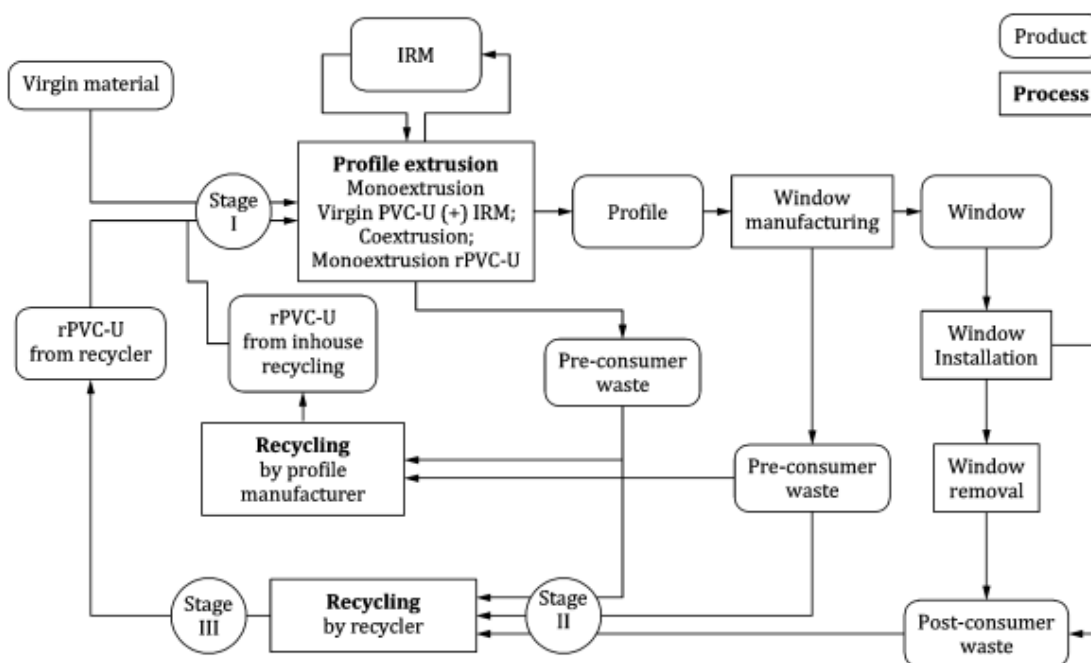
Product

Process

IRM

Virgin material

Stage I

Profile extrusion
Monoextrusion
Virgin PVC-U (+) IRM;
Coextrusion;
Monoextrusion rPVC-U

Profile

Window manufacturing

Window

rPVC-U from recycler

rPVC-U from inhouse recycling

Pre-consumer waste

Window Installation

Recycling by profile manufacturer

Pre-consumer waste

Window removal

Stage III

Recycling by recycler

Stage II

Post-consumer waste